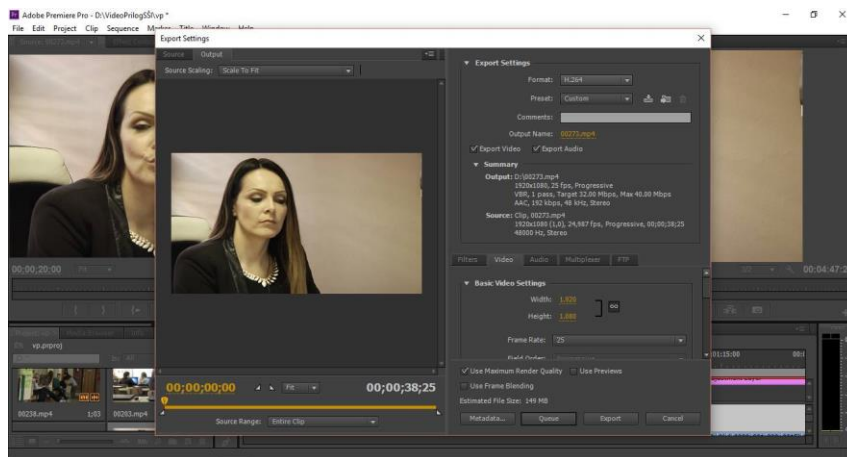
Adobe Premiere Pro - D:\VideoPrilogSŠ\vp *

File Edit Project Clip Sequence Marker Title Window Help

Export Settings

Source Output

Source Scaling: Scale To Fit

00;00;00;00

Fit

00;00;38;25

Source Range: Entire Clip

Export Settings

Format: H.264

Preset: Custom

Comments:

Output Name: 00273.mp4

Export Video Export Audio

Summary

Output: D:\00273.mp4
1920x1080, 25 fps, Progressive
VBR, 1 pass, Target 32.00 Mbps, Max 40.00 Mbps
AAC, 192 kbps, 48 kHz, Stereo

Source: Clip, 00273.mp4
1920x1080 (1,0), 24,987 fps, Progressive, 00;00;38;25
48000 Hz, Stereo

Filters Video Audio Multiplexer FTP

Basic Video Settings

Width: 1.920

Height: 1.080

Frame Rate: 25

Field Order: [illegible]

Use Maximum Render Quality Use Previews

Use Frame Blending

Estimated File Size: 149 MB

Metadata... Queue Export Cancel

00;00;20;00

vp.prproj

00258.mp4 1;03 00263.mp4

00;04:47;2

01;15;00

00;0